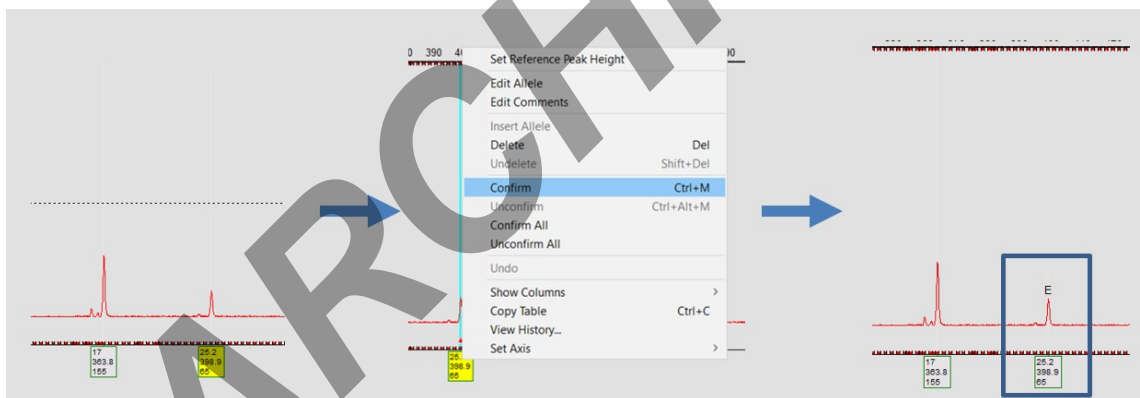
ARCHI

17
363.8
155

25.2
398.9
65

0 390 40

00

Set Reference Peak Height
Edit Allele
Edit Comments
Insert Allele
Delete Del
Undelete Shift+Del
Confirm Ctrl+M
Unconfirm Ctrl+Alt+M
Confirm All
Unconfirm All
Undo
Show Columns >
Copy Table Ctrl+C
View History...
Set Axis >

25.
398.9
65

E

17
363.8
155

25.2
398.9
65